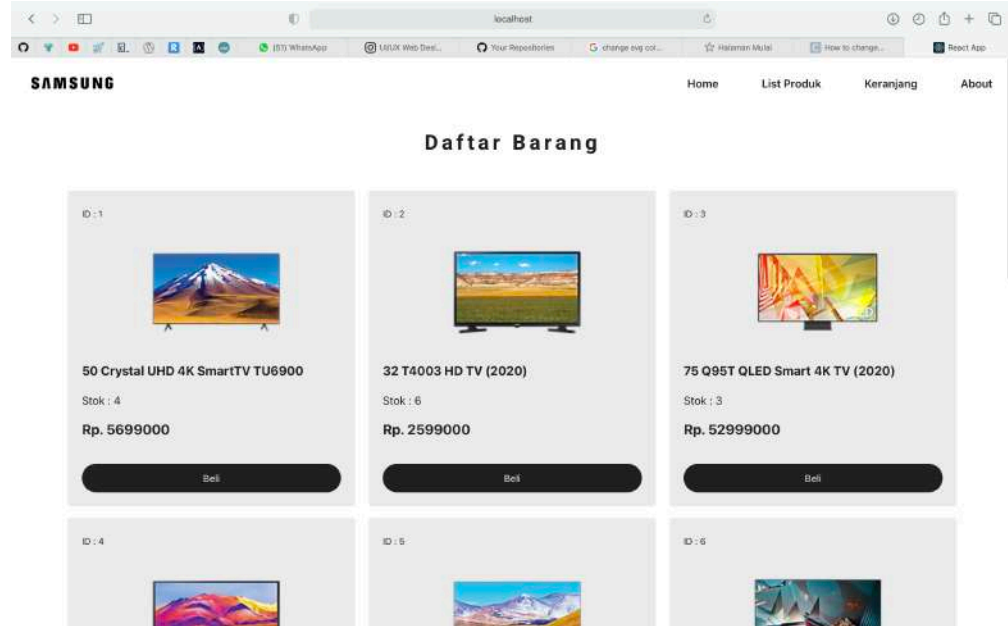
localhost

(51) WhatsApp | UI/UX Web Desi... | Your Repositories | change svg col... | Halaman Mulai | How to change... | React App

SAMSUNG

Home | List Produk | Keranjang | About

Daftar Barang

ID : 1

50 Crystal UHD 4K SmartTV TU6900

Stok : 4

Rp. 5699000

Beli

ID : 2

32 T4003 HD TV (2020)

Stok : 6

Rp. 2599000

Beli

ID : 3

75 Q95T QLED Smart 4K TV (2020)

Stok : 3

Rp. 52999000

Beli

ID : 4

ID : 5

ID : 6